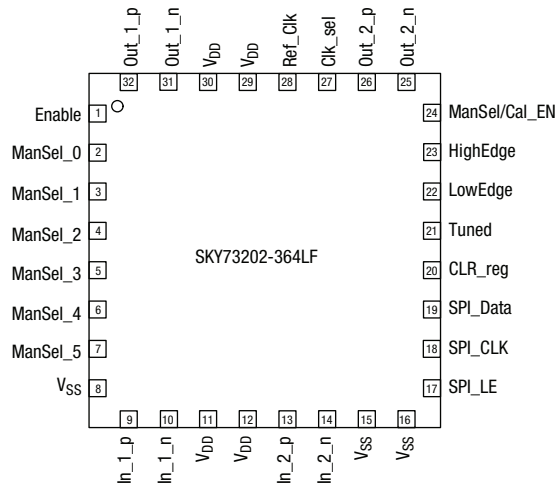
Out_1_p
32
Out_1_n
31
$V_{DD}$
30
$V_{DD}$
29
Ref_Clk
28
Clk_sel
27
Out_2_p
26
Out_2_n
25

Enable 1
ManSel_0 2
ManSel_1 3
ManSel_2 4
ManSel_3 5
ManSel_4 6
ManSel_5 7
$V_{SS}$ 8

24 ManSel/Cal_EN
23 HighEdge
22 LowEdge
21 Tuned
20 CLR_reg
19 SPI_Data
18 SPI_CLK
17 SPI_LE

SKY73202-364LF

9
In_1_p
10
In_1_n
11
$V_{DD}$
12
$V_{DD}$
13
In_2_p
14
In_2_n
15
$V_{SS}$
16
$V_{SS}$